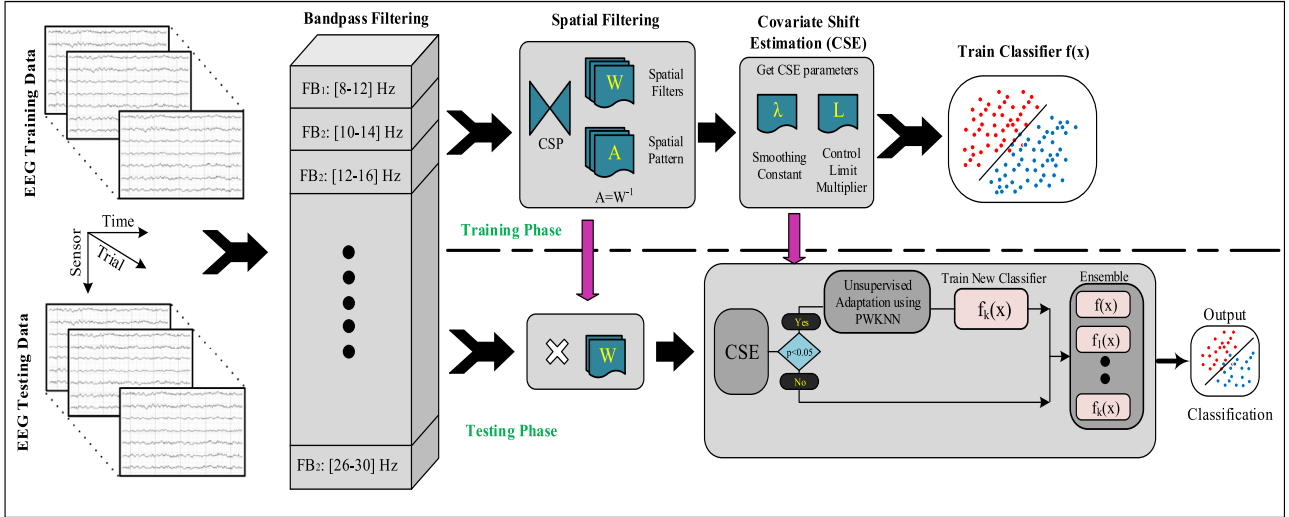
EEG Training Data

Time
Sensor
Trial

EEG Testing Data

Bandpass Filtering

FB$_1$: [8-12] Hz

FB$_2$: [10-14] Hz

FB$_2$: [12-16] Hz

FB$_2$: [26-30] Hz

Spatial Filtering

CSP

W

Spatial Filters

A

Spatial Pattern

A=W$^{-1}$

Covariate Shift Estimation (CSE)

Get CSE parameters

λ

Smoothing Constant

L

Control Limit Multiplier

Train Classifier f(x)

Training Phase

Testing Phase

W

CSE

Yes

p<0.05

No

Unsupervised Adaptation using PWKNN

Train New Classifier

$f_k(x)$

Ensemble

f(x)

$f_1(x)$

$f_k(x)$

Output

Classification